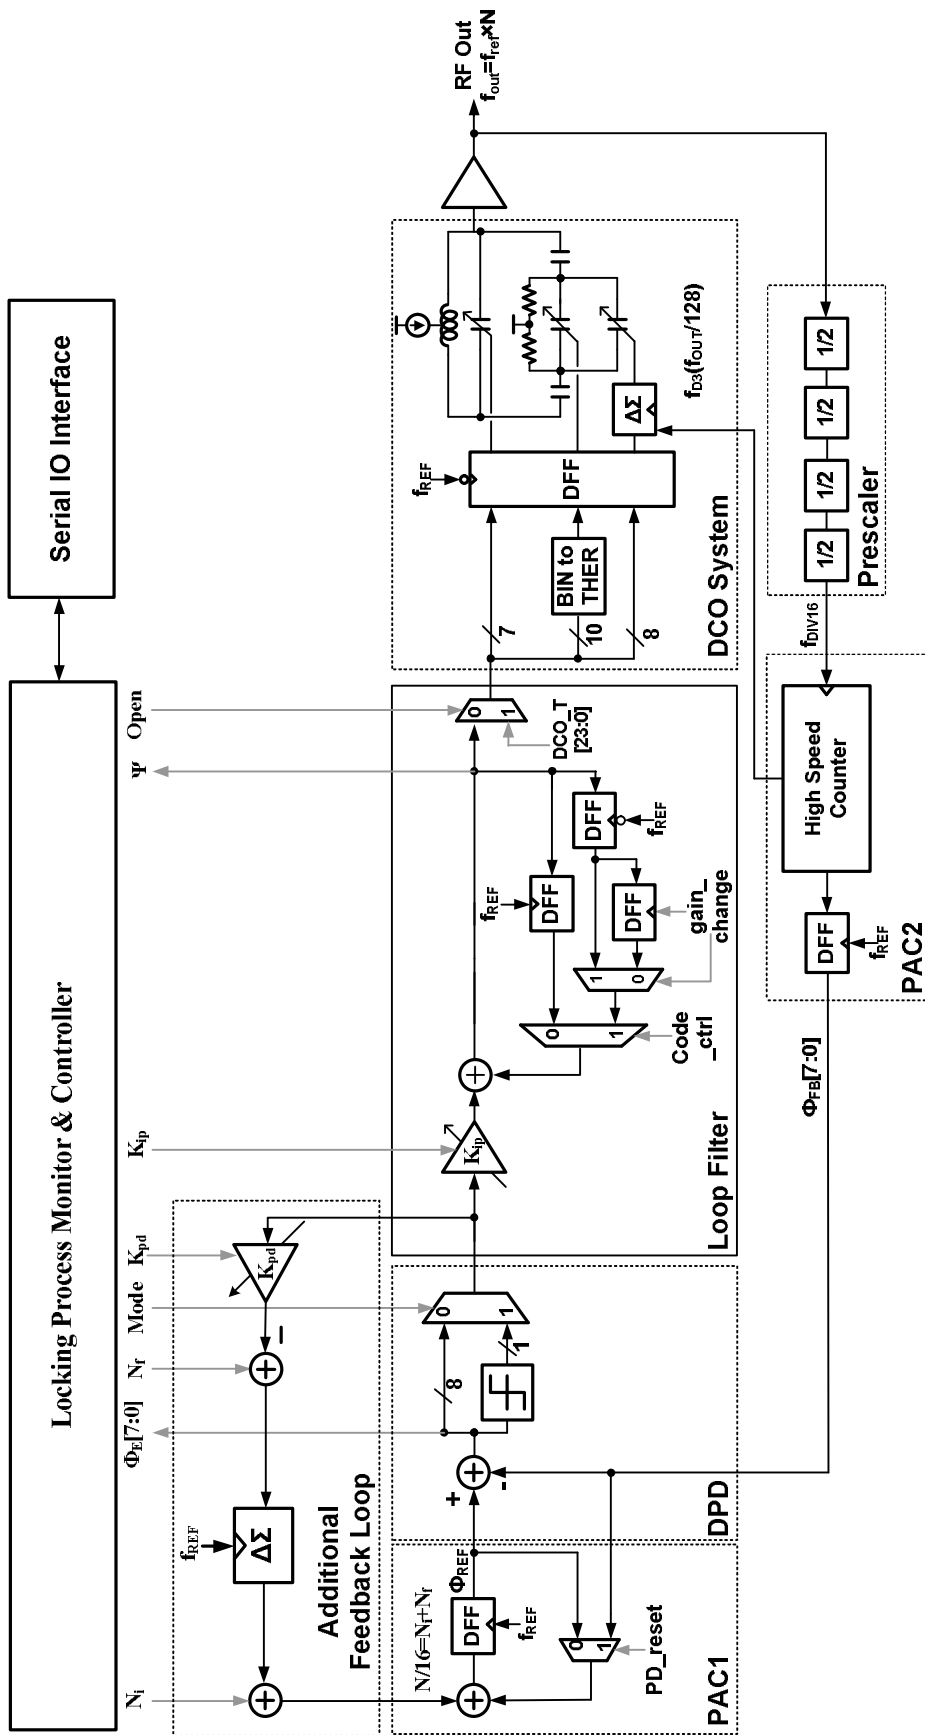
Serial IO Interface

Locking Process Monitor & Controller

$N_i$
$\Phi_E[7:0]$
$N_f$
Mode
$K_{pd}$
$K_{lp}$
$\Psi$
Open

RF Out
$f_{out}=f_{ref}\times N$

$f_{REF}$
$\Delta\Sigma$
Additional Feedback Loop
$K_{pd}$
$-$

PAC1
$N/16=N_I+N_f$
DFF
$f_{REF}$
$\Phi_{REF}$
0
1
PD_reset

DPD
+
-
8
0
1
1

Loop Filter
$K_{lp}$
0
1
Code _ctrl
$f_{REF}$
DFF
1
0
DFF
gain_ change
DFF
$f_{REF}$
0
1
DCO_T [23:0]

DCO System
7
10
8
BIN to THER
DFF
$f_{REF}$
$\Delta\Sigma$
$f_{D3}(f_{OUT}/128)$

Prescaler
1/2
1/2
1/2
1/2
$f_{DIV16}$

PAC2
High Speed Counter
DFF
$f_{REF}$
$\Phi_{FB}[7:0]$